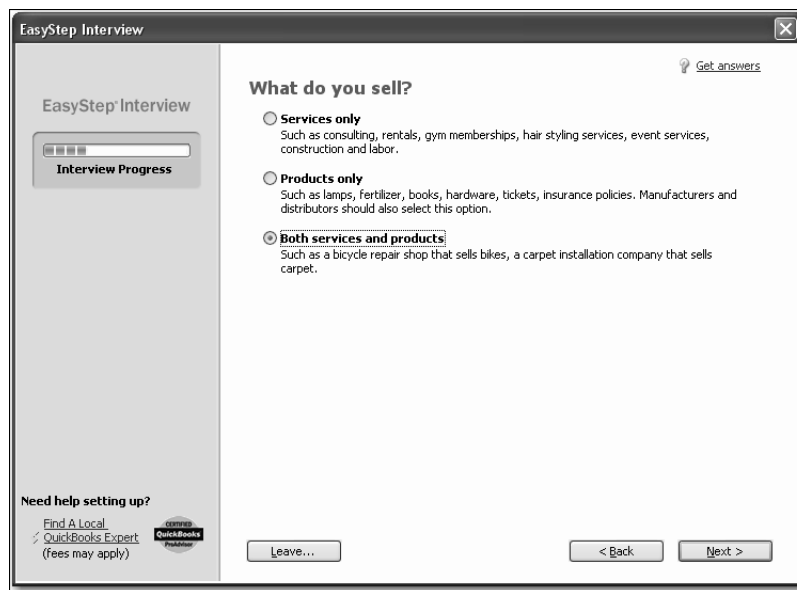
EasyStep Interview

EasyStep Interview

Interview Progress

Get answers

What do you sell?

Services only
Such as consulting, rentals, gym memberships, hair styling services, event services, construction and labor.

Products only
Such as lamps, fertilizer, books, hardware, tickets, insurance policies. Manufacturers and distributors should also select this option.

Both services and products
Such as a bicycle repair shop that sells bikes, a carpet installation company that sells carpet.

Need help setting up?

Find A Local QuickBooks Expert (fees may apply)

CERTIFIED QuickBooks ProAdvisor

Leave...

< Back

Next >